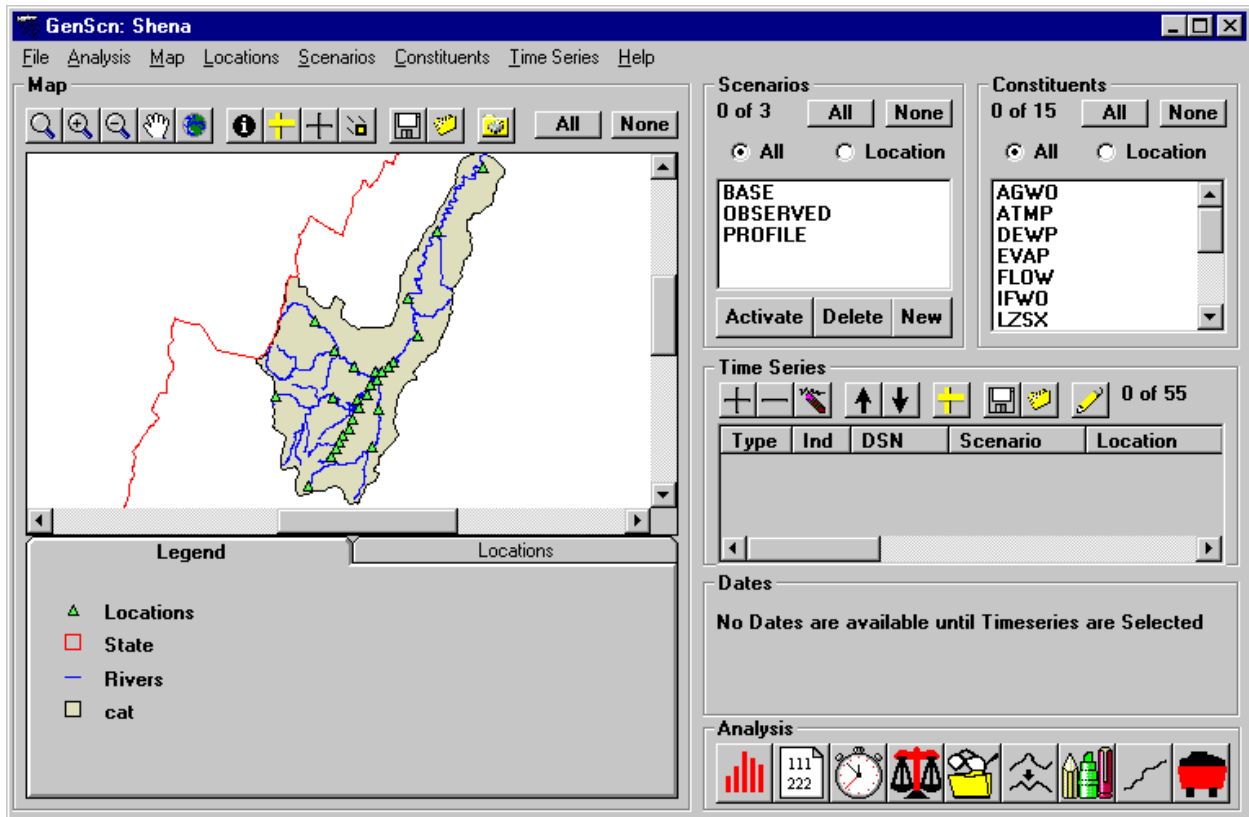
GenScn: Shena

File Analysis Map Locations Scenarios Constituents Time Series Help

Map

All None

Legend | Locations

Locations
State
Rivers
cat

Scenarios
0 of 3 All None
All Location

BASE
OBSERVED
PROFILE

Activate Delete New

Constituents
0 of 15 All None
All Location

AGWO
ATMP
DEWP
EVAP
FLOW
IFWO
LZSX

Time Series
0 of 55

| Type | Ind | DSN | Scenario | Location |
|---|---|---|---|---|

Dates
No Dates are available until Timeseries are Selected

Analysis
111
222